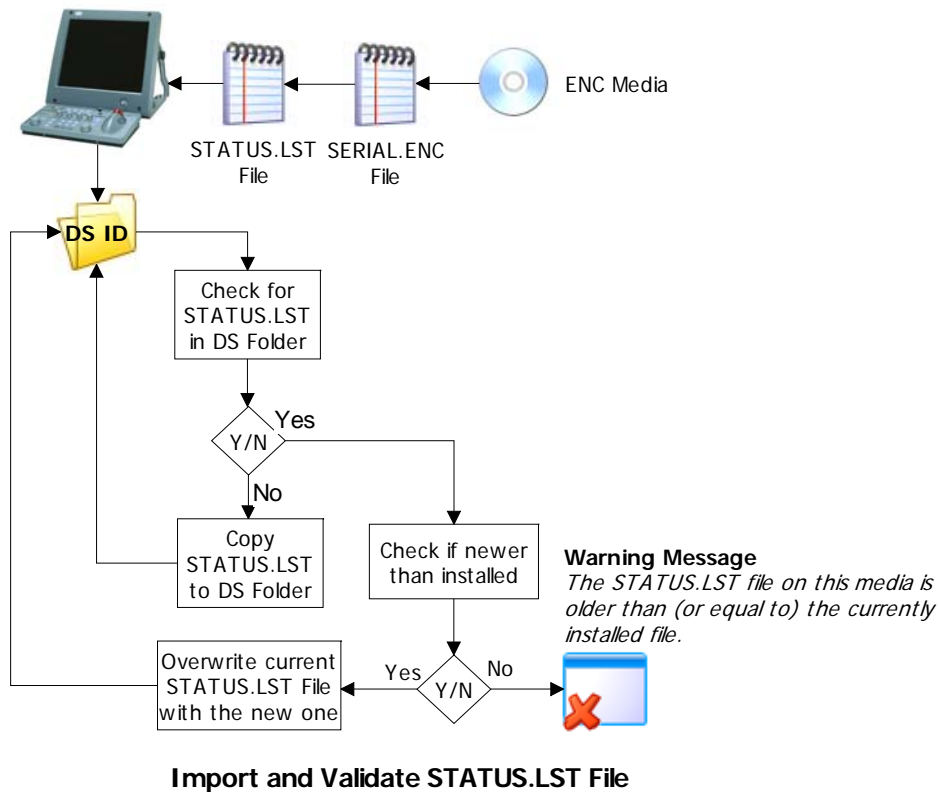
STATUS.LST File

SERIAL.ENC File

ENC Media

DS ID

Check for STATUS.LST in DS Folder

Y/N

Yes

No

Copy STATUS.LST to DS Folder

Check if newer than installed

Warning Message
*The STATUS.LST file on this media is older than (or equal to) the currently installed file.*

Overwrite current STATUS.LST File with the new one

Yes

Y/N

No

**Import and Validate STATUS.LST File**